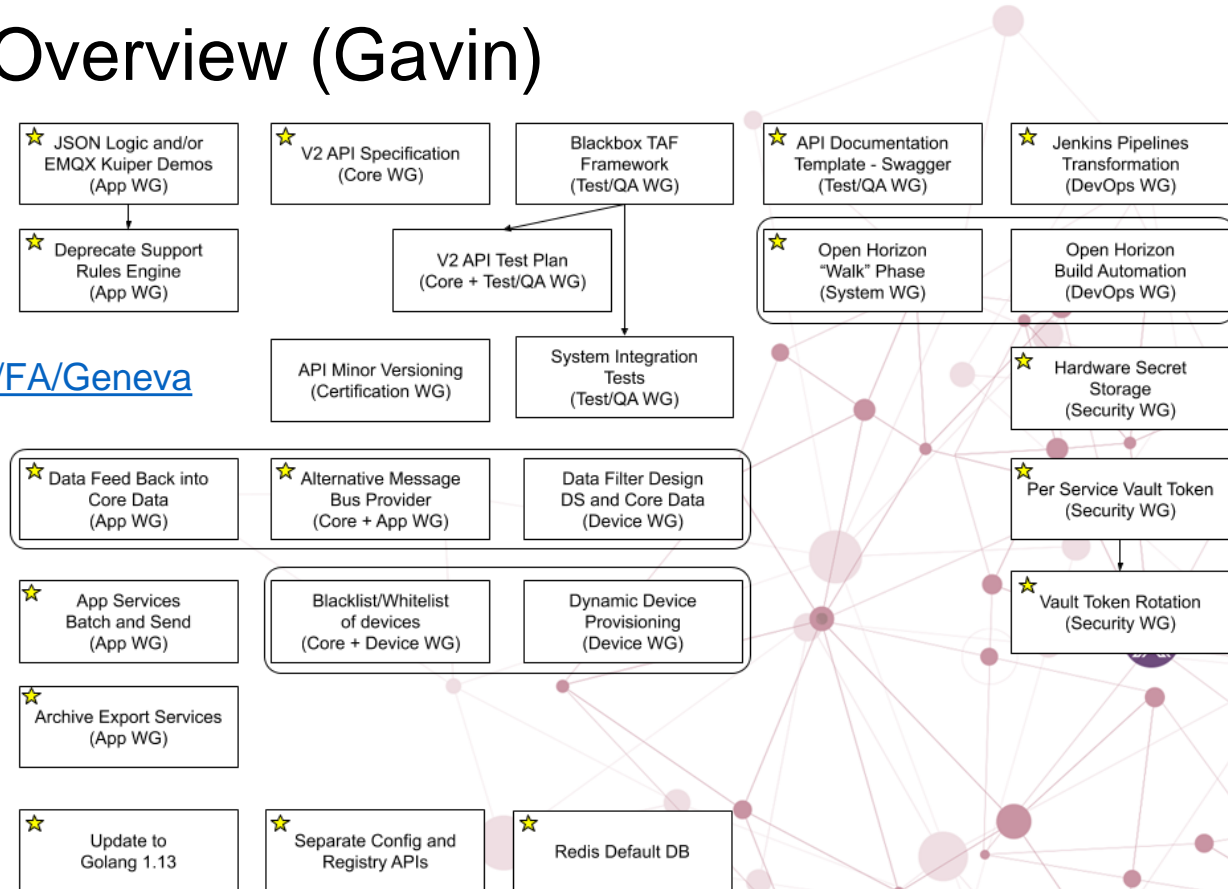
Overview (Gavin)

JSON Logic and/or EMQX Kuiper Demos (App WG)

V2 API Specification (Core WG)

Blackbox TAF Framework (Test/QA WG)

API Documentation Template - Swagger (Test/QA WG)

Jenkins Pipelines Transformation (DevOps WG)

Deprecate Support Rules Engine (App WG)

V2 API Test Plan (Core + Test/QA WG)

Open Horizon "Walk" Phase (System WG)

Open Horizon Build Automation (DevOps WG)

/FA/Geneva

API Minor Versioning (Certification WG)

System Integration Tests (Test/QA WG)

Hardware Secret Storage (Security WG)

Data Feed Back into Core Data (App WG)

Alternative Message Bus Provider (Core + App WG)

Data Filter Design DS and Core Data (Device WG)

Per Service Vault Token (Security WG)

App Services Batch and Send (App WG)

Blacklist/Whitelist of devices (Core + Device WG)

Dynamic Device Provisioning (Device WG)

Vault Token Rotation (Security WG)

Archive Export Services (App WG)

Update to Golang 1.13

Separate Config and Registry APIs

Redis Default DB